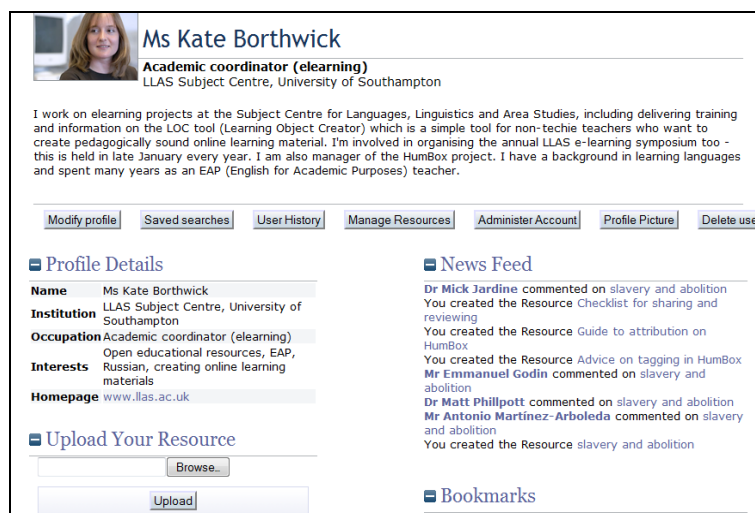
Ms Kate Borthwick

Academic coordinator (elearning)
LLAS Subject Centre, University of Southampton

I work on elearning projects at the Subject Centre for Languages, Linguistics and Area Studies, including delivering training and information on the LOC tool (Learning Object Creator) which is a simple tool for non-techie teachers who want to create pedagogically sound online learning material. I'm involved in organising the annual LLAS e-learning symposium too - this is held in late January every year. I am also manager of the HumBox project. I have a background in learning languages and spent many years as an EAP (English for Academic Purposes) teacher.

Modify profile | Saved searches | User History | Manage Resources | Administer Account | Profile Picture | Delete use

Profile Details

| Name | Ms Kate Borthwick |
|---|---|
| Institution | LLAS Subject Centre, University of Southampton |
| Occupation | Academic coordinator (elearning) |
| Interests | Open educational resources, EAP, Russian, creating online learning materials |
| Homepage | www.llas.ac.uk |

Upload Your Resource

Browse...

Upload

News Feed

Dr Mick Jardine commented on slavery and abolition
You created the Resource Checklist for sharing and reviewing
You created the Resource Guide to attribution on HumBox
You created the Resource Advice on tagging in HumBox
Mr Emmanuel Godin commented on slavery and abolition
Dr Matt Phillpott commented on slavery and abolition
Mr Antonio Martínez-Arboleda commented on slavery and abolition
You created the Resource slavery and abolition

Bookmarks